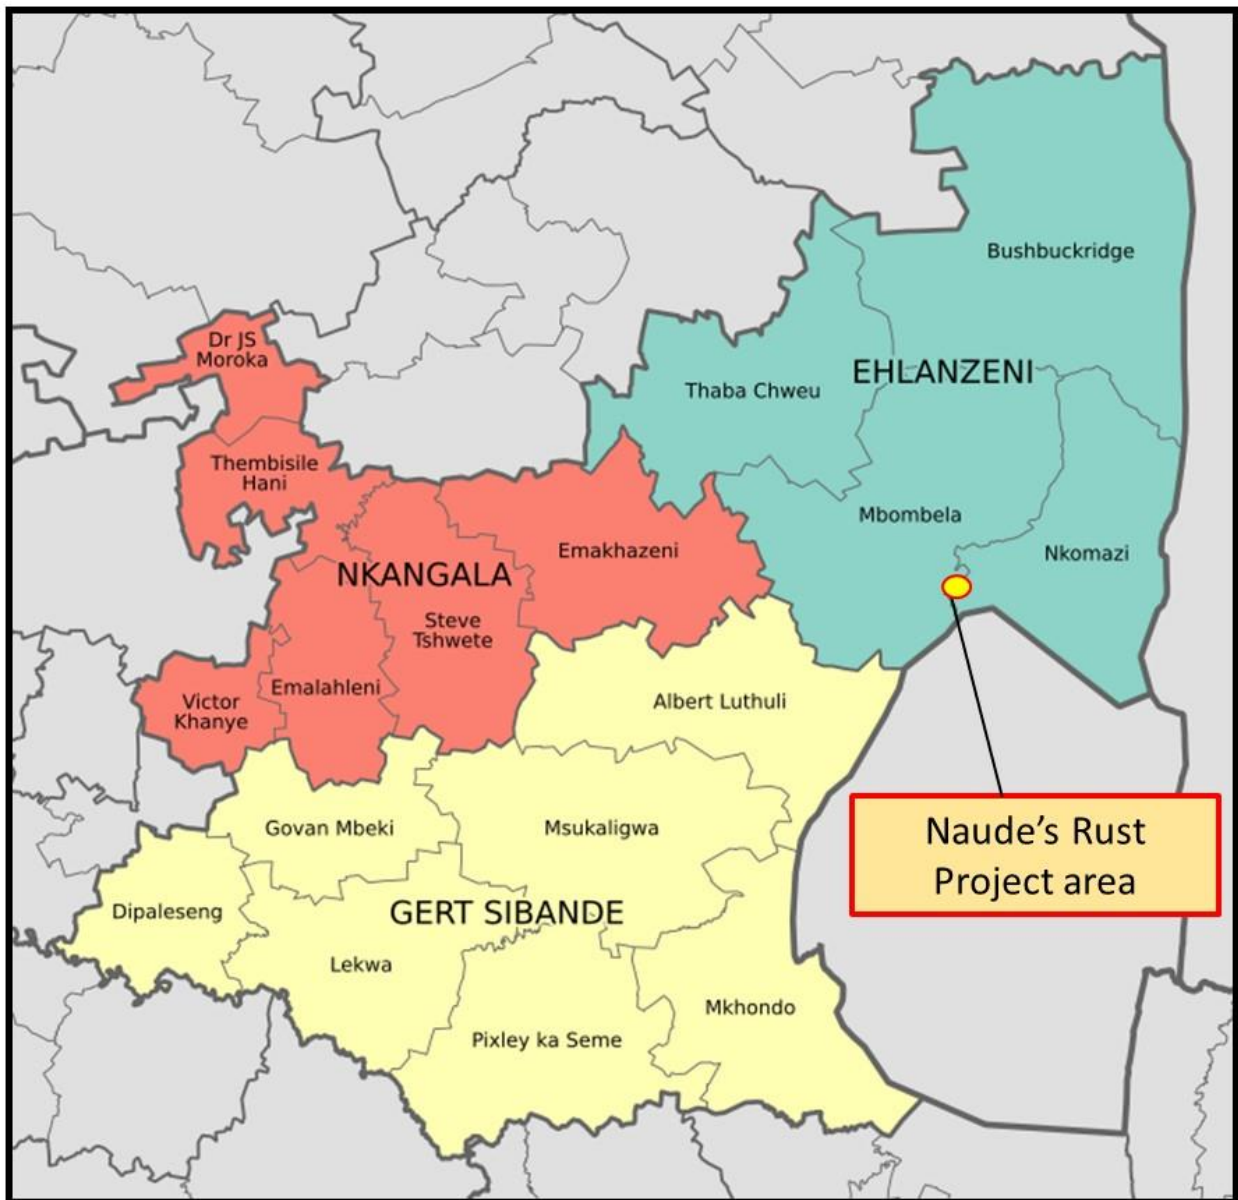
Bushbuckridge

Dr JS Moroka

EHLANZENI

Thaba Chweu

Thembisile Hani

Mbombela

Nkomazi

Emakhazeni

NKANGALA

Steve Tshwete

Albert Luthuli

Victor Khanye

Emalahleni

Naude's Rust Project area

Govan Mbeki

Msukaligwa

Dipaleseng

GERT SIBANDE

Lekwa

Mkhondo

Pixley ka Seme